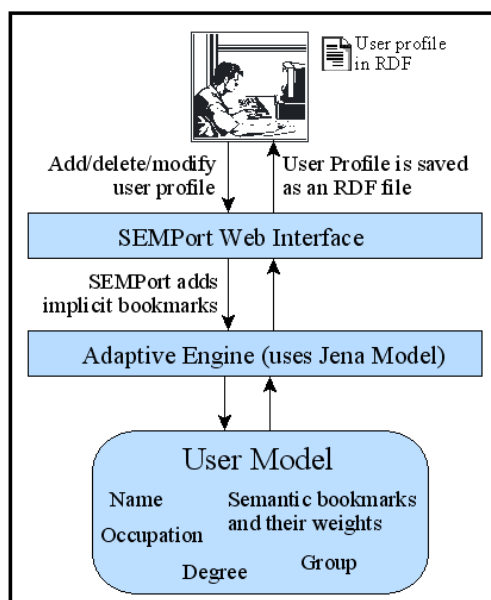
User profile in RDF

Add/delete/modify user profile

User Profile is saved as an RDF file

SEMPort Web Interface

SEMPort adds implicit bookmarks

Adaptive Engine (uses Jena Model)

User Model

Name

Semantic bookmarks and their weights

Occupation

Degree

Group